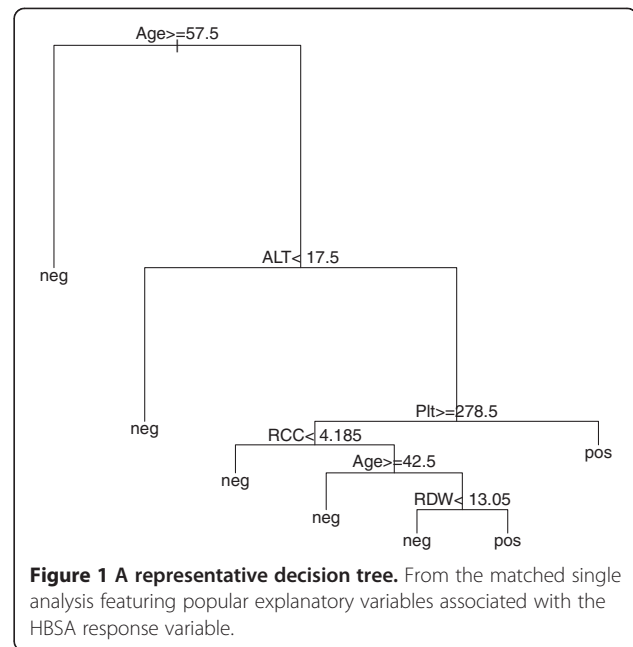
Age>=57.5

neg

ALT< 17.5

neg

Plt>=278.5

RCC< 4.185

pos

neg

Age>=42.5

neg

RDW< 13.05

neg

pos

**Figure 1 A representative decision tree.** From the matched single analysis featuring popular explanatory variables associated with the HBSA response variable.